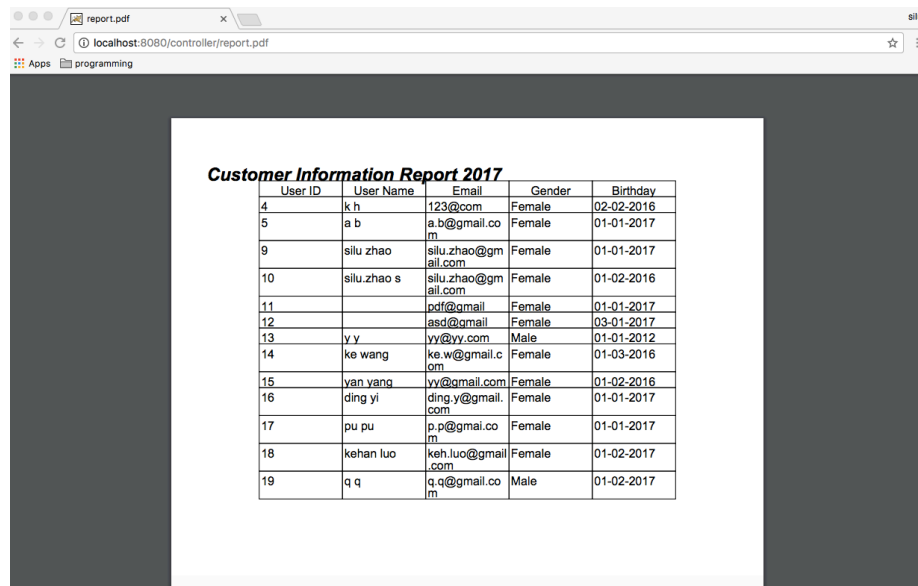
report.pdf

sil

localhost:8080/controller/report.pdf

Apps programming

Customer Information Report 2017

| User ID | User Name | Email | Gender | Birthday |
|---|---|---|---|---|
| 4 | k h | 123@com | Female | 02-02-2016 |
| 5 | a b | a.b@gmail.com | Female | 01-01-2017 |
| 9 | silu zhao | silu.zhao@gmail.com | Female | 01-01-2017 |
| 10 | silu.zhao s | silu.zhao@gmail.com | Female | 01-02-2016 |
| 11 | | pdf@gmail | Female | 01-01-2017 |
| 12 | | asd@gmail | Female | 03-01-2017 |
| 13 | y y | yy@yy.com | Male | 01-01-2012 |
| 14 | ke wang | ke.w@gmail.com | Female | 01-03-2016 |
| 15 | yan yang | yy@gmail.com | Female | 01-02-2016 |
| 16 | ding yi | ding.y@gmail.com | Female | 01-01-2017 |
| 17 | pu pu | p.p@gmai.com | Female | 01-01-2017 |
| 18 | kehan luo | keh.luo@gmail.com | Female | 01-02-2017 |
| 19 | q q | q.q@gmail.com | Male | 01-02-2017 |